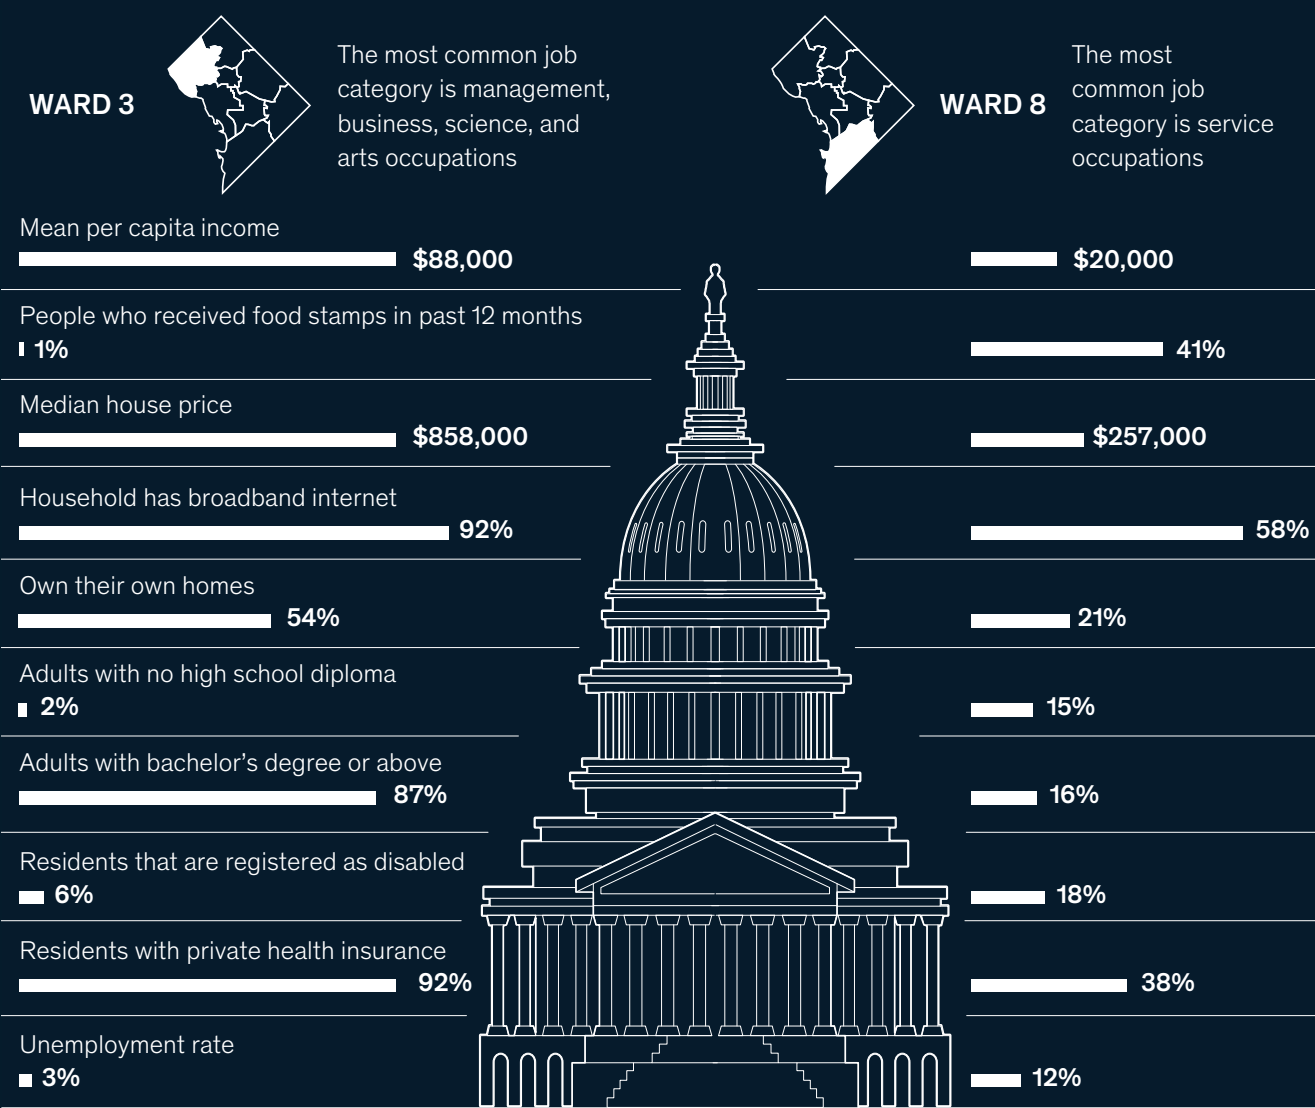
WARD 3

The most common job category is management, business, science, and arts occupations

WARD 8

The most common job category is service occupations

Mean per capita income

$88,000

$20,000

People who received food stamps in past 12 months

1%

41%

Median house price

$858,000

$257,000

Household has broadband internet

92%

58%

Own their own homes

54%

21%

Adults with no high school diploma

2%

15%

Adults with bachelor's degree or above

87%

16%

Residents that are registered as disabled

6%

18%

Residents with private health insurance

92%

38%

Unemployment rate

3%

12%